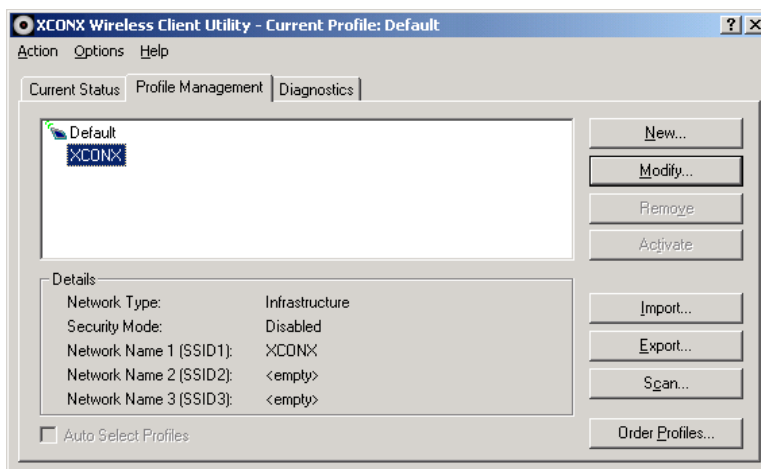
XCONX Wireless Client Utility - Current Profile: Default

? X

Action Options Help

Current Status | Profile Management | Diagnostics

Default
XCONX

New...
Modify...
Remove
Activate

Details

| | |
|---|---|
| Network Type: | Infrastructure |
| Security Mode: | Disabled |
| Network Name 1 (SSID1): | XCONX |
| Network Name 2 (SSID2): | <empty> |
| Network Name 3 (SSID3): | <empty> |

Import...
Export...
Scan...

Auto Select Profiles

Order Profiles...